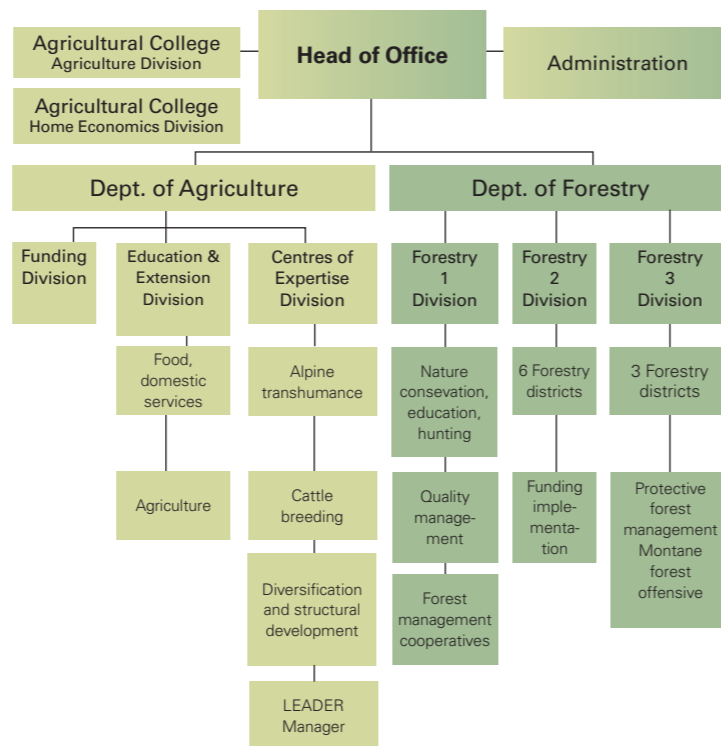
Agricultural College
Agriculture Division

Agricultural College
Home Economics Division

Head of Office

Administration

Dept. of Agriculture

Dept. of Forestry

Funding Division

Education & Extension Division

Food, domestic services

Agriculture

Centres of Expertise Division

Alpine transhumance

Cattle breeding

Diversification and structural development

LEADER Manager

Forestry 1 Division

Nature consevation, education, hunting

Quality management

Forest management cooperatives

Forestry 2 Division

6 Forestry districts

Funding implementation

Forestry 3 Division

3 Forestry districts

Protective forest management Montane forest offensive